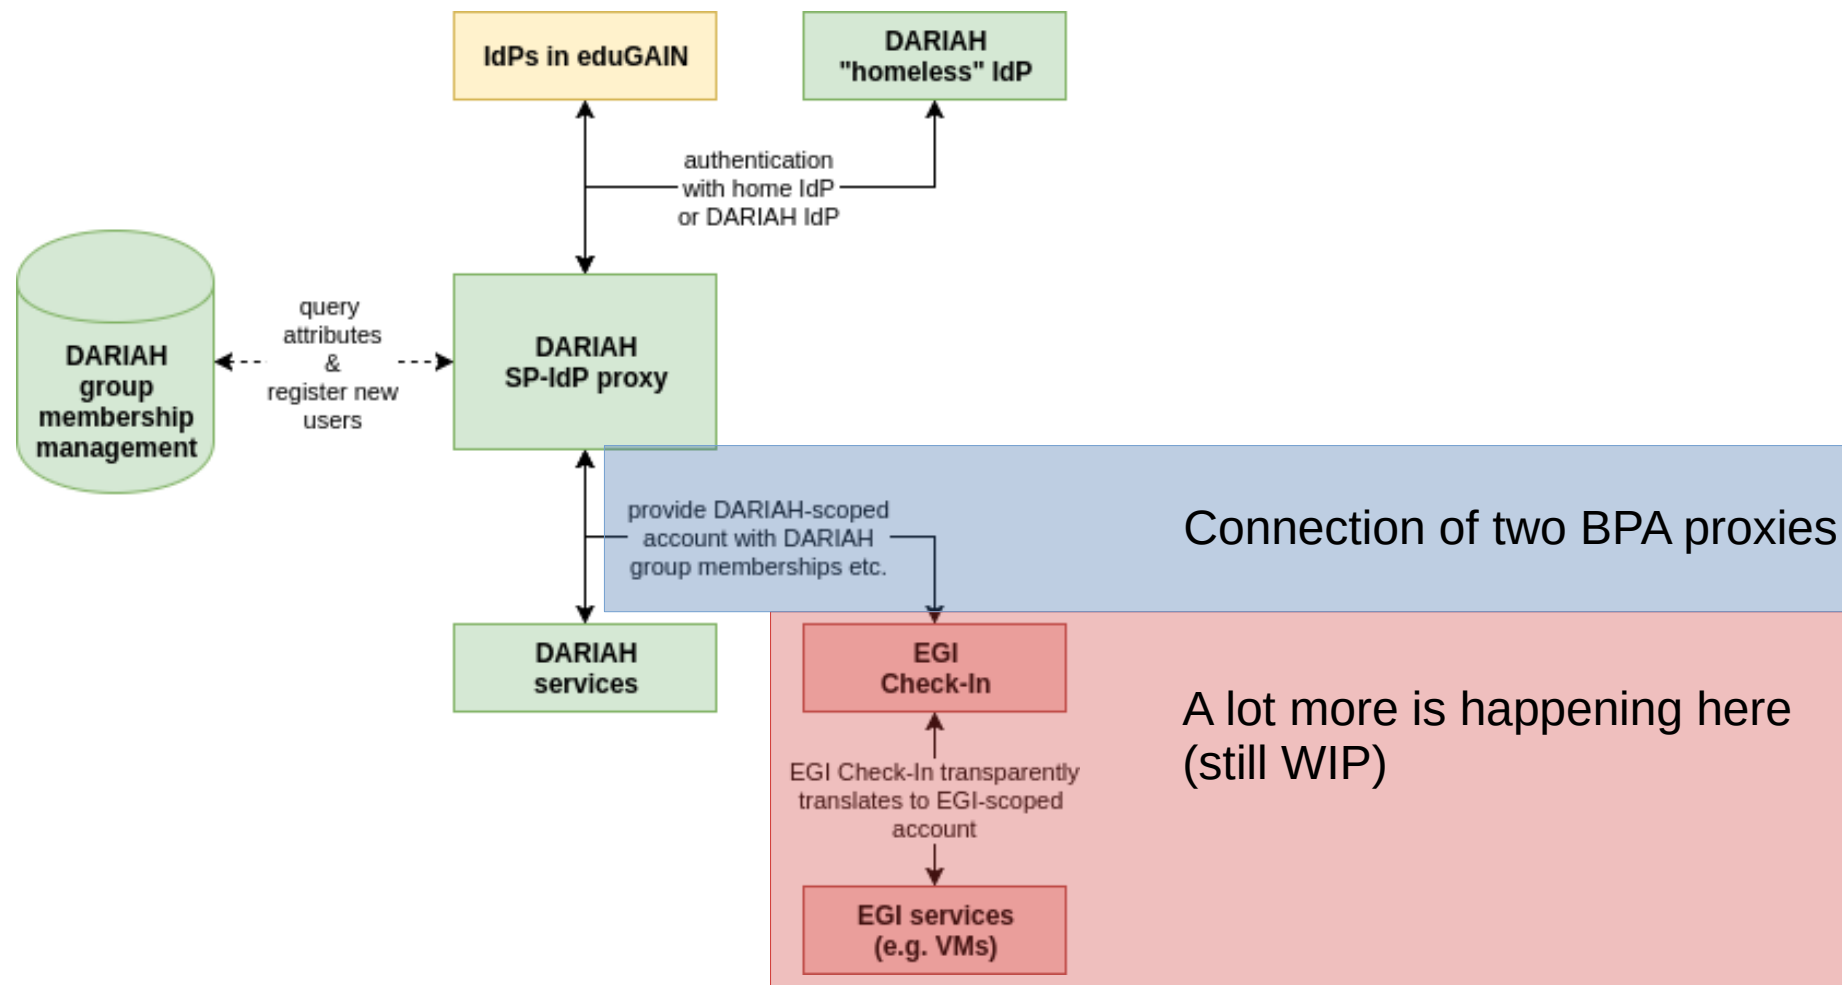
IdPs in eduGAIN

DARIAH "homeless" IdP

authentication with home IdP or DARIAH IdP

DARIAH group membership management

query attributes & register new users

DARIAH SP-IdP proxy

provide DARIAH-scoped account with DARIAH group memberships etc.

Connection of two BPA proxies

DARIAH services

EGI Check-In

A lot more is happening here (still WIP)

EGI Check-In transparently translates to EGI-scoped account

EGI services (e.g. VMs)